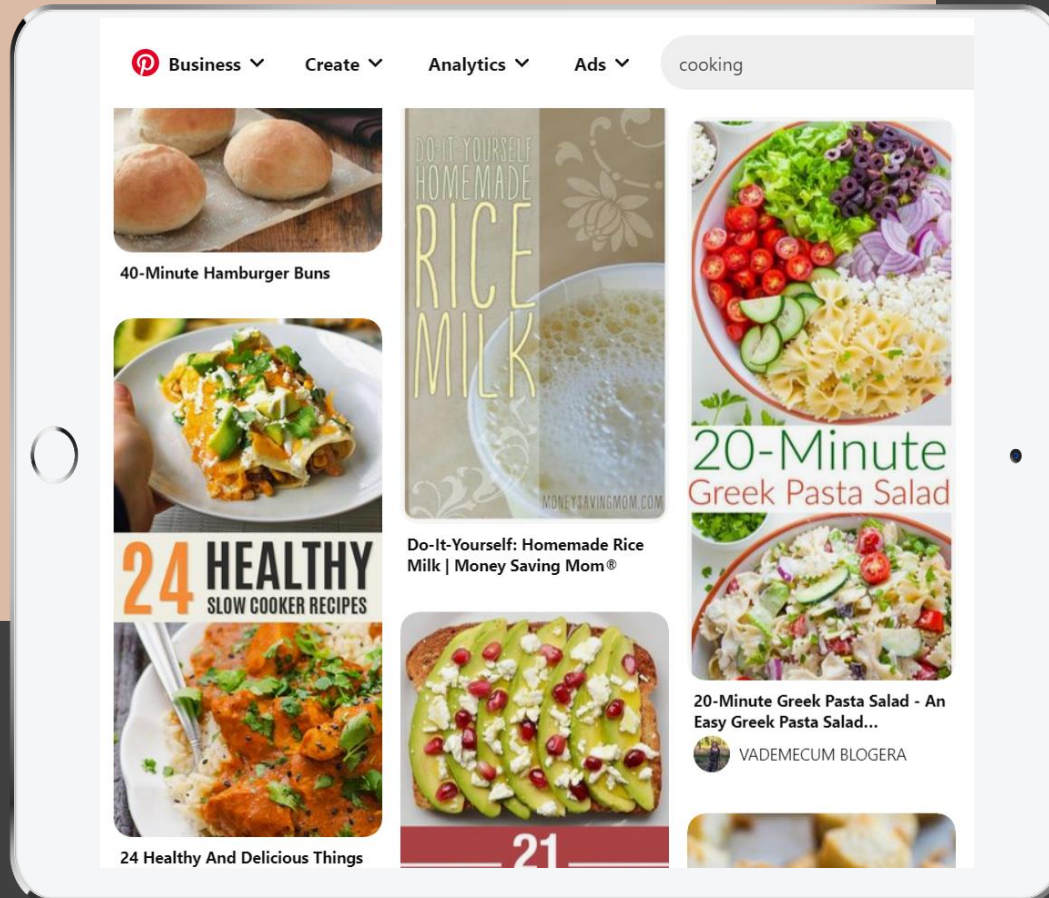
Business Create Analytics Ads cooking

40-Minute Hamburger Buns

24 HEALTHY SLOW COOKER RECIPES

24 Healthy And Delicious Things

DO-IT-YOURSELF HOMEMADE RICE MILK

MONEYSAVINGMOM.COM

Do-It-Yourself: Homemade Rice Milk | Money Saving Mom®

21

20-Minute Greek Pasta Salad

20-Minute Greek Pasta Salad - An Easy Greek Pasta Salad...

VADEMECUM BLOGERA